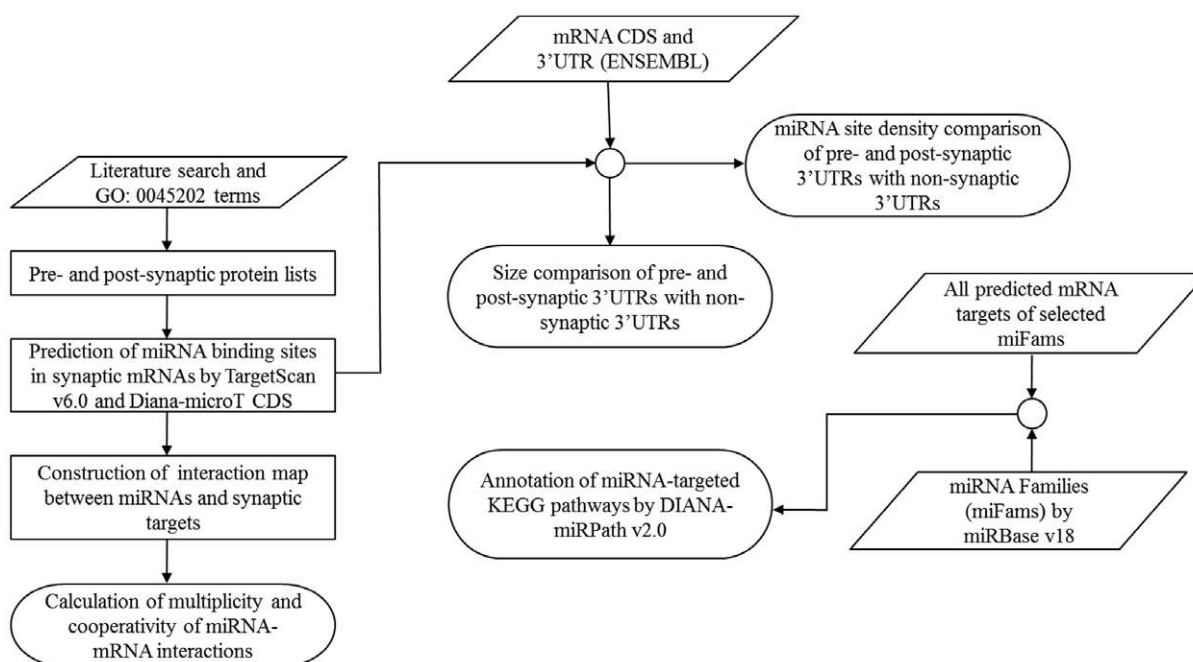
mRNA CDS and 3'UTR (ENSEMBL)

Literature search and GO: 0045202 terms

Pre- and post-synaptic protein lists

Prediction of miRNA binding sites in synaptic mRNAs by TargetScan v6.0 and Diana-microT CDS

Construction of interaction map between miRNAs and synaptic targets

Calculation of multiplicity and cooperativity of miRNA-mRNA interactions

miRNA site density comparison of pre- and post-synaptic 3'UTRs with non-synaptic 3'UTRs

Size comparison of pre- and post-synaptic 3'UTRs with non-synaptic 3'UTRs

All predicted mRNA targets of selected miFams

Annotation of miRNA-targeted KEGG pathways by DIANA-miRPath v2.0

miRNA Families (miFams) by miRBase v18